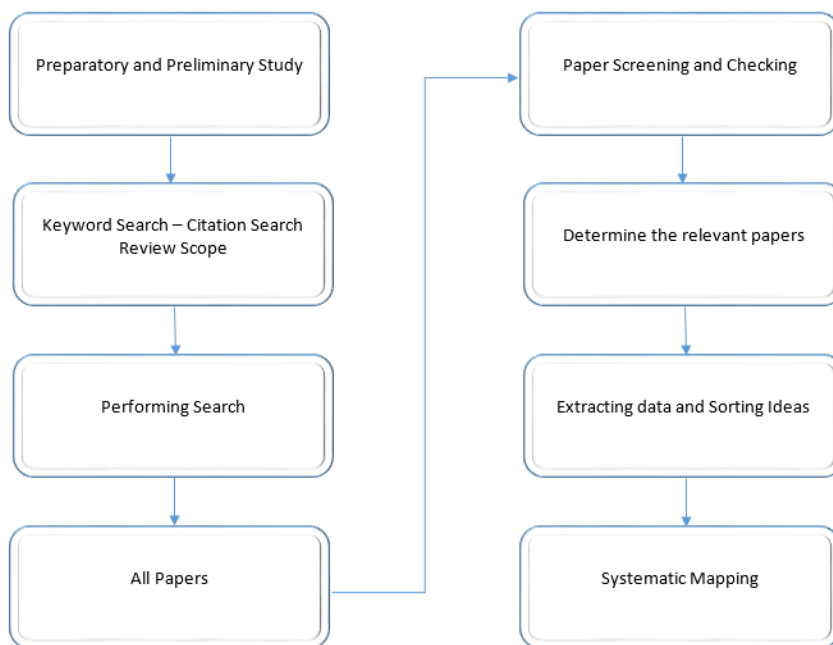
Preparatory and Preliminary Study

Keyword Search – Citation Search Review Scope

Performing Search

All Papers

Paper Screening and Checking

Determine the relevant papers

Extracting data and Sorting Ideas

Systematic Mapping